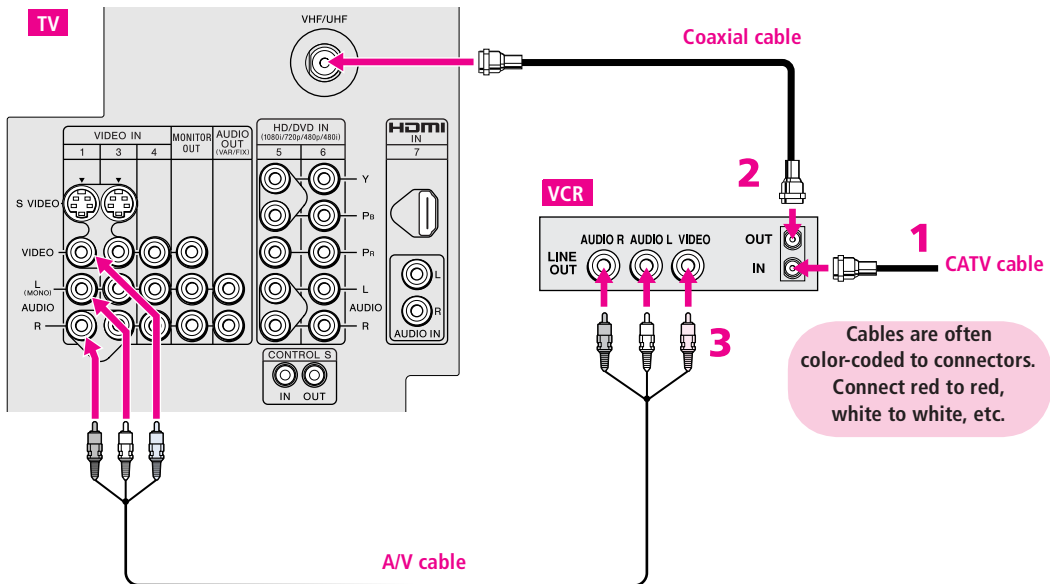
TV

VHF/UHF

Coaxial cable

VIDEO IN
1 3 4

MONITOR OUT

AUDIO OUT (VAR/FIX)

HD/DVD IN (1080i/720p/480p/480i)
5 6

HDMI IN 7

S VIDEO

VIDEO

L (MONO)
AUDIO
R

Y
$P_B$
$P_R$
L
AUDIO
R

L
R
AUDIO IN

CONTROL S
IN OUT

2

VCR

AUDIO R AUDIO L VIDEO
LINE OUT

OUT
IN

1
CATV cable

3

Cables are often color-coded to connectors. Connect red to red, white to white, etc.

A/V cable